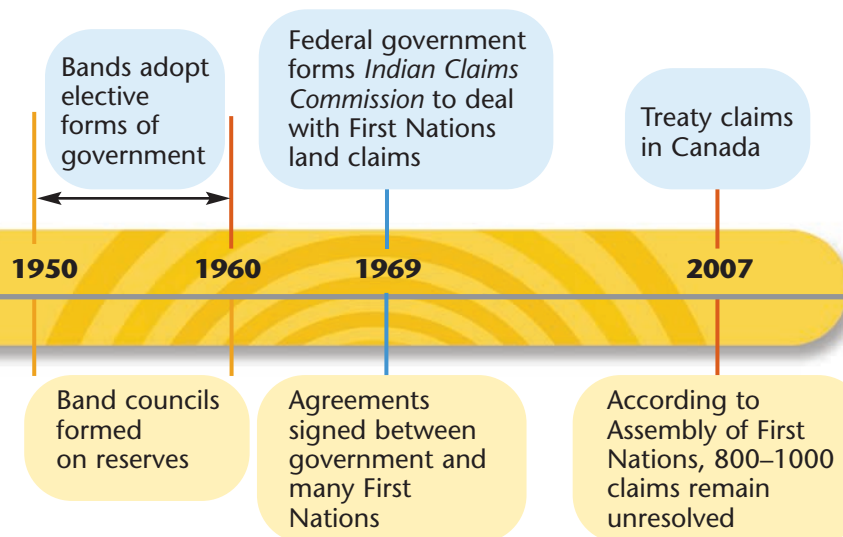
Bands adopt elective forms of government

Federal government forms *Indian Claims Commission* to deal with First Nations land claims

Treaty claims in Canada

1950

1960

1969

2007

Band councils formed on reserves

Agreements signed between government and many First Nations

According to Assembly of First Nations, 800–1000 claims remain unresolved